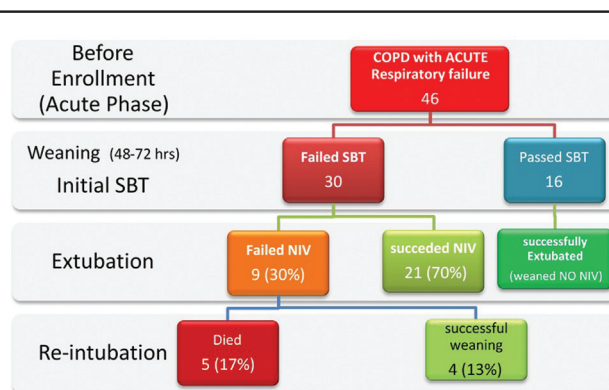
Before Enrollment (Acute Phase)

COPD with ACUTE Respiratory failure
46

Weaning (48-72 hrs)
Initial SBT

Failed SBT
30

Passed SBT
16

Extubation

Failed NIV
9 (30%)

succeded NIV
21 (70%)

successfully Extubated
(weaned NO NIV)

Re-intubation

Died
5 (17%)

successful weaning
4 (13%)